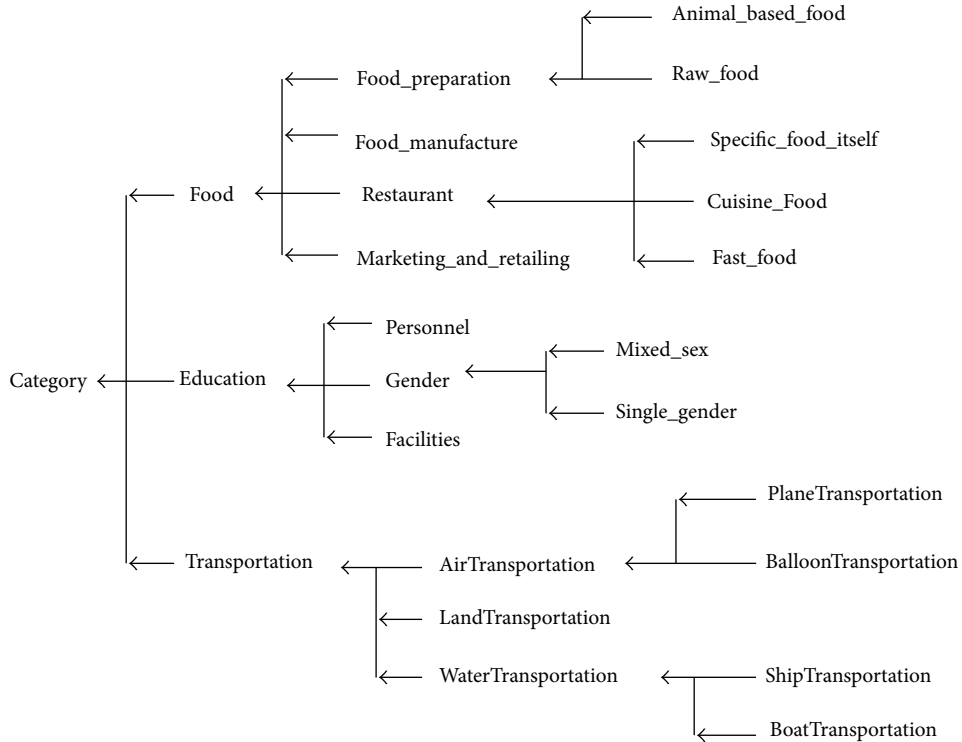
Animal_based_food

Food_preparation

Raw_food

Food_manufacture

Specific_food_itself

Food

Restaurant

Cuisine_Food

Marketing_and_retailing

Fast_food

Personnel

Mixed_sex

Category

Education

Gender

Single_gender

Facilities

PlaneTransportation

Transportation

AirTransportation

BalloonTransportation

LandTransportation

WaterTransportation

ShipTransportation

BoatTransportation